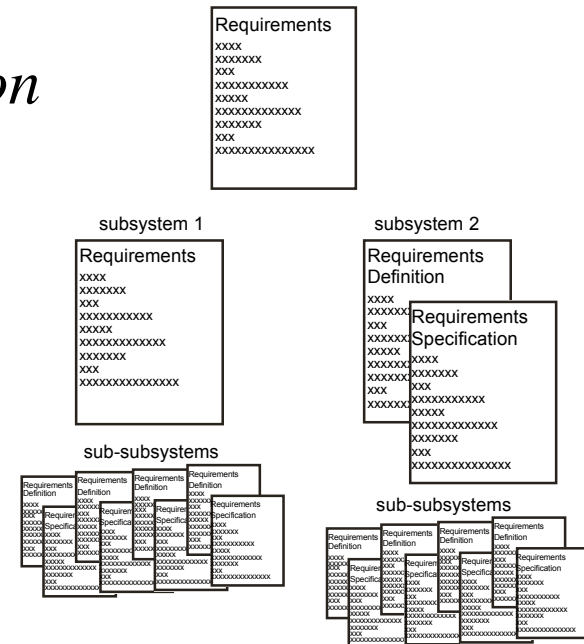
on

Requirements
xxxx
xxxxxxx
xxx
xxxxxxxxxxx
xxxxx
xxxxxxxxxxxxx
xxxxxxx
xxx
xxxxxxxxxxxxxxx

subsystem 1

Requirements
xxxx
xxxxxxx
xxx
xxxxxxxxxxx
xxxxx
xxxxxxxxxxxxx
xxxxxxx
xxx
xxxxxxxxxxxxxxx

subsystem 2

Requirements Definition
xxxx
xxxxxxx
xxx
xxxxxxx
xxxxx
xxxxxxx
xxxxxxx
xxx
xxxxxxx

Requirements Specification
xxxx
xxxxxxx
xxx
xxxxxxxxxxx
xxxxx
xxxxxxxxxxxxx
xxxxxxx
xxx
xxxxxxxxxxxxxxx

sub-subsystems

Requirements Definition
Requirements Specification
Requirements Definition
Requirements Specification
Requirements Definition
Requirements Specification
Requirements Definition
Requirements Specification
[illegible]

sub-subsystems

Requirements Definition
Requirements Specification
Requirements Definition
Requirements Specification
Requirements Definition
Requirements Specification
Requirements Definition
Requirements Specification
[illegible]